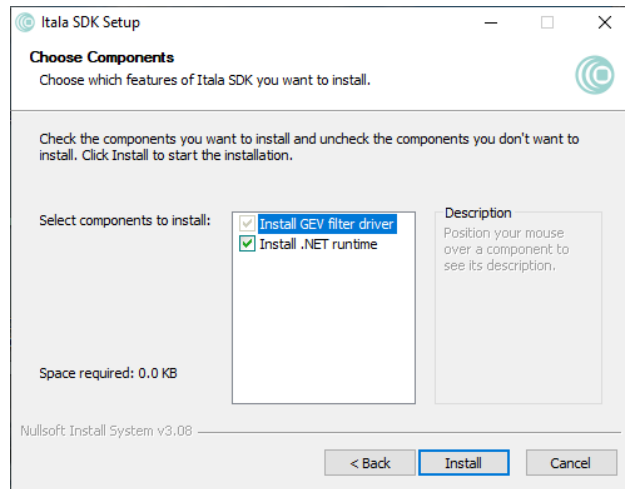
Itala SDK Setup

Choose Components
Choose which features of Itala SDK you want to install.

Check the components you want to install and uncheck the components you don't want to install. Click Install to start the installation.

Select components to install:

Install GEV filter driver
Install .NET runtime

Description
Position your mouse over a component to see its description.

Space required: 0.0 KB

Nullsoft Install System v3.08

< Back
Install
Cancel